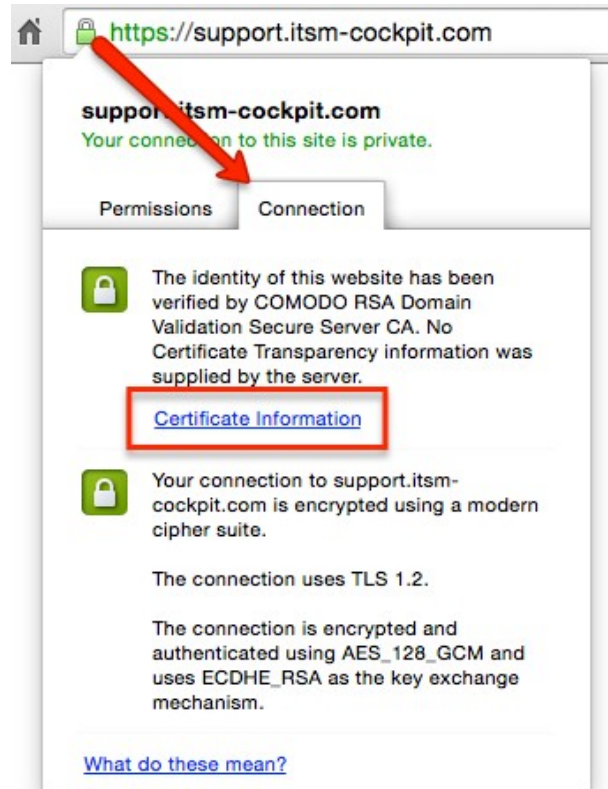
https://support.itsm-cockpit.com

suppor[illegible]tsm-cockpit.com
Your conne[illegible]n to this site is private.

Permissions
Connection

The identity of this website has been verified by COMODO RSA Domain Validation Secure Server CA. No Certificate Transparency information was supplied by the server.

Certificate Information

Your connection to support.itsm-cockpit.com is encrypted using a modern cipher suite.

The connection uses TLS 1.2.

The connection is encrypted and authenticated using AES_128_GCM and uses ECDHE_RSA as the key exchange mechanism.

What do these mean?